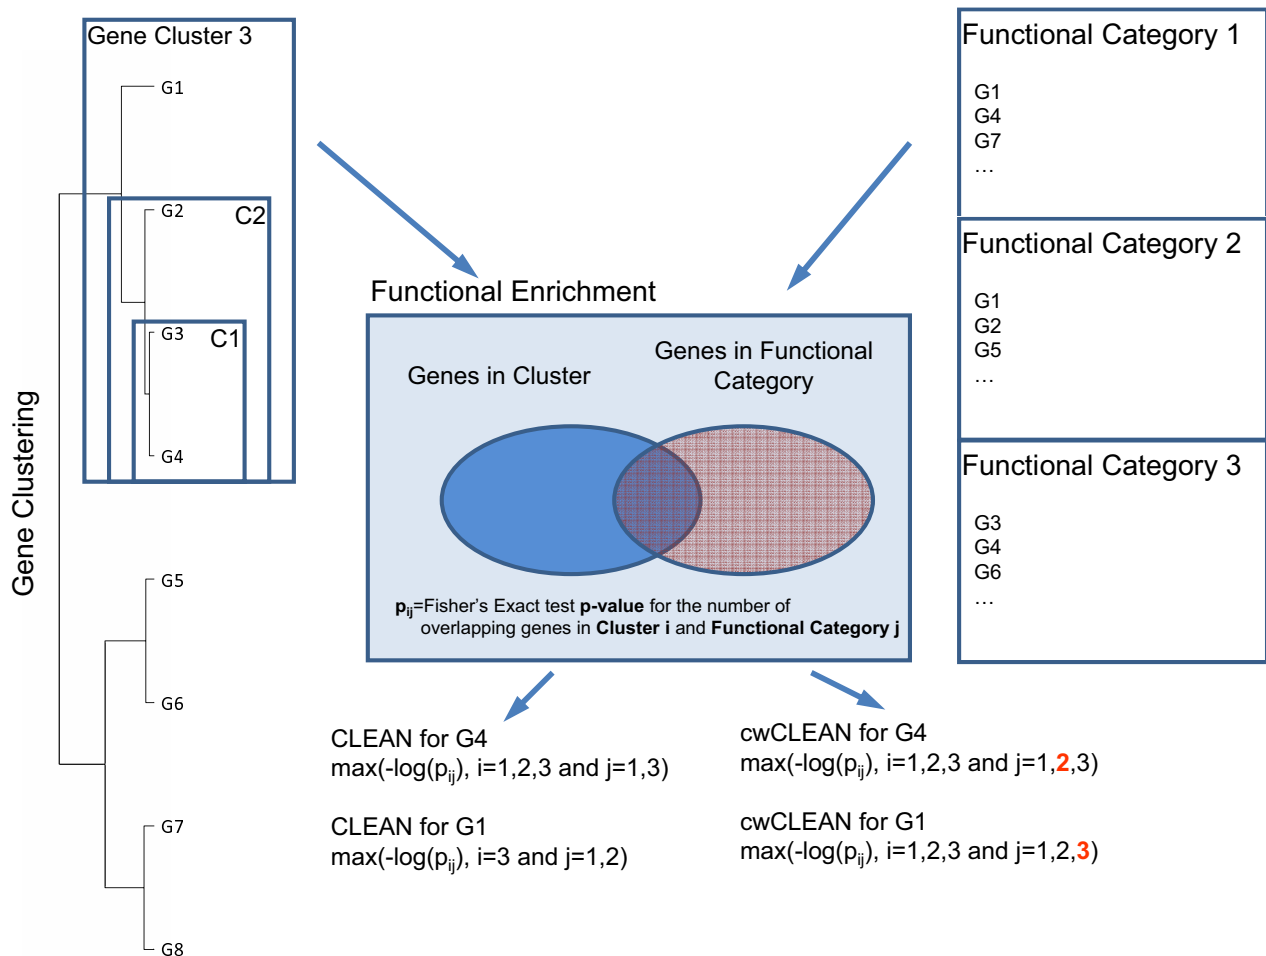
Gene Clustering

Gene Cluster 3

G1

G2

C2

G3

C1

G4

G5

G6

G7

G8

Functional Enrichment

Genes in Cluster

Genes in Functional Category

$p_{ij}$=Fisher's Exact test **p-value** for the number of overlapping genes in **Cluster i** and **Functional Category j**

Functional Category 1

G1
G4
G7
…

Functional Category 2

G1
G2
G5
…

Functional Category 3

G3
G4
G6
…

CLEAN for G4
max(-log($p_{ij}$), i=1,2,3 and j=1,3)

CLEAN for G1
max(-log($p_{ij}$), i=3 and j=1,2)

cwCLEAN for G4
max(-log($p_{ij}$), i=1,2,3 and j=1,**2**,3)

cwCLEAN for G1
max(-log($p_{ij}$), i=1,2,3 and j=1,2,**3**)